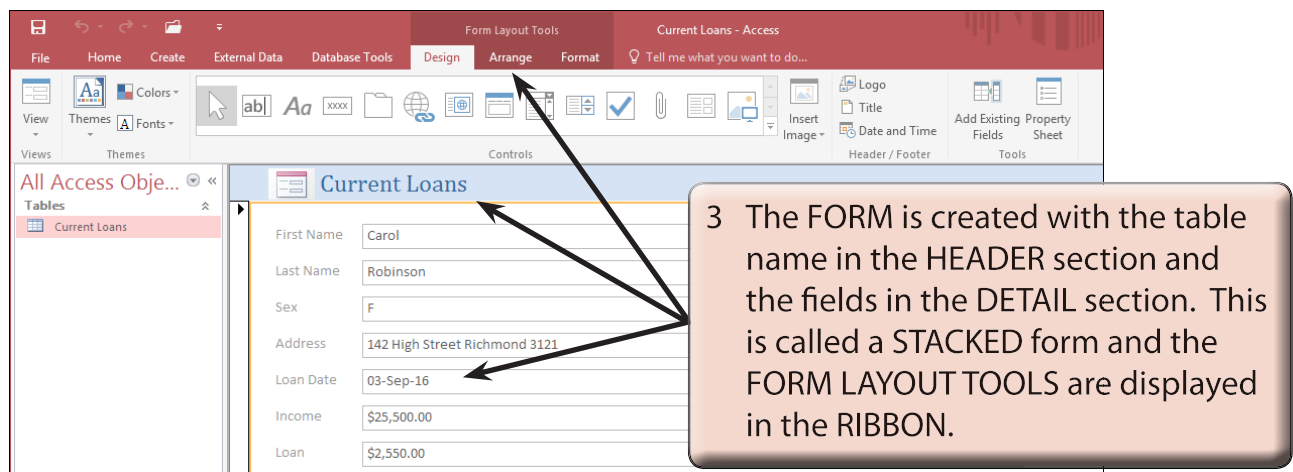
Form Layout Tools

Current Loans - Access

File Home Create External Data Database Tools Design Arrange Format Tell me what you want to do...

View

Views

Themes

Colors

Fonts

Themes

ab|

Aa

xxxx

Controls

Insert Image

Logo

Title

Date and Time

Header / Footer

Add Existing Fields

Property Sheet

Tools

All Access Obje...

Tables

Current Loans

Current Loans

First Name Carol

Last Name Robinson

Sex F

Address 142 High Street Richmond 3121

Loan Date 03-Sep-16

Income $25,500.00

Loan $2,550.00

3 The FORM is created with the table name in the HEADER section and the fields in the DETAIL section. This is called a STACKED form and the FORM LAYOUT TOOLS are displayed in the RIBBON.